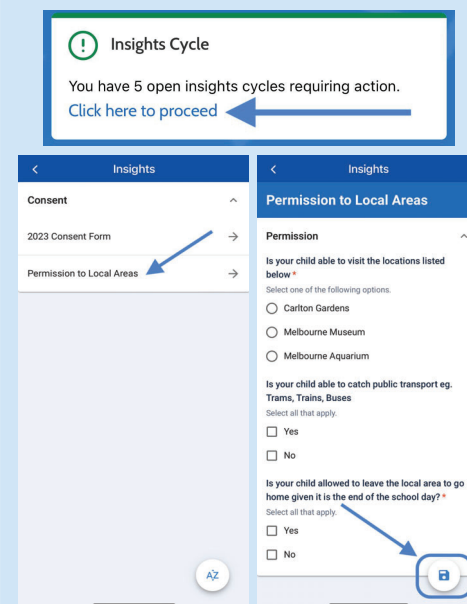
Insights Cycle

You have 5 open insights cycles requiring action.
Click here to proceed

<
Insights

Consent

2023 Consent Form

Permission to Local Areas

AZ

<
Insights

Permission to Local Areas

Permission

Is your child able to visit the locations listed below *
Select one of the following options.

Carlton Gardens

Melbourne Museum

Melbourne Aquarium

Is your child able to catch public transport eg. Trams, Trains, Buses
Select all that apply.

Yes

No

Is your child allowed to leave the local area to go home given it is the end of the school day? *
Select all that apply.

Yes

No